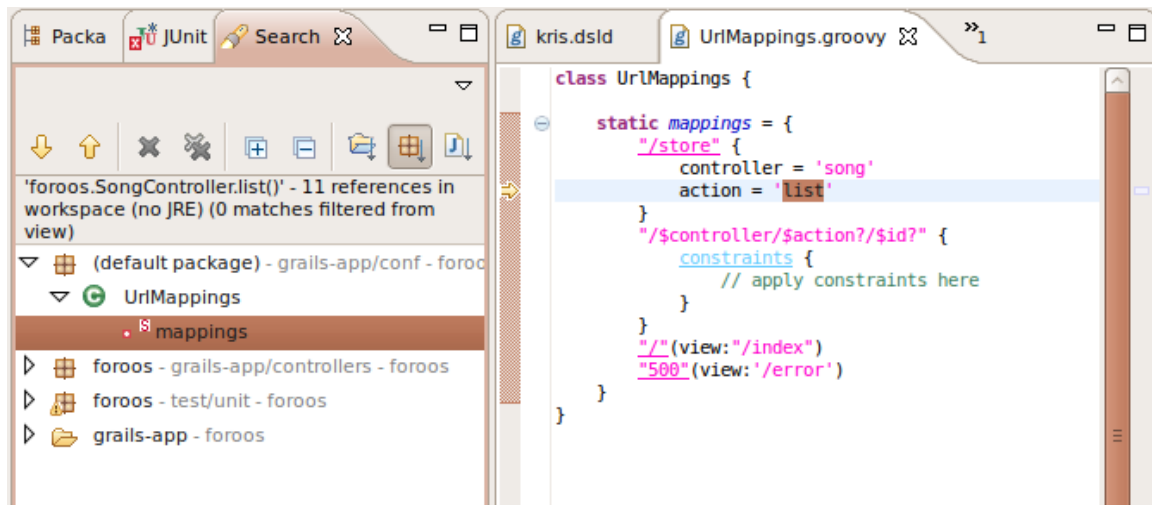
Packa JUnit Search

'foroos.SongController.list()' - 11 references in workspace (no JRE) (0 matches filtered from view)

(default package) - grails-app/conf - foroo
UrlMappings
mappings
foroos - grails-app/controllers - foroos
foroos - test/unit - foroos
grails-app - foroos

kris.dsld UrlMappings.groovy »1

class UrlMappings {

    static mappings = {
        "/store" {
            controller = 'song'
            action = 'list'
        }
        "/$controller/$action?/$id?" {
            constraints {
                // apply constraints here
            }
        }
        "/"(view:"/index")
        "500"(view:'/error')
    }
}